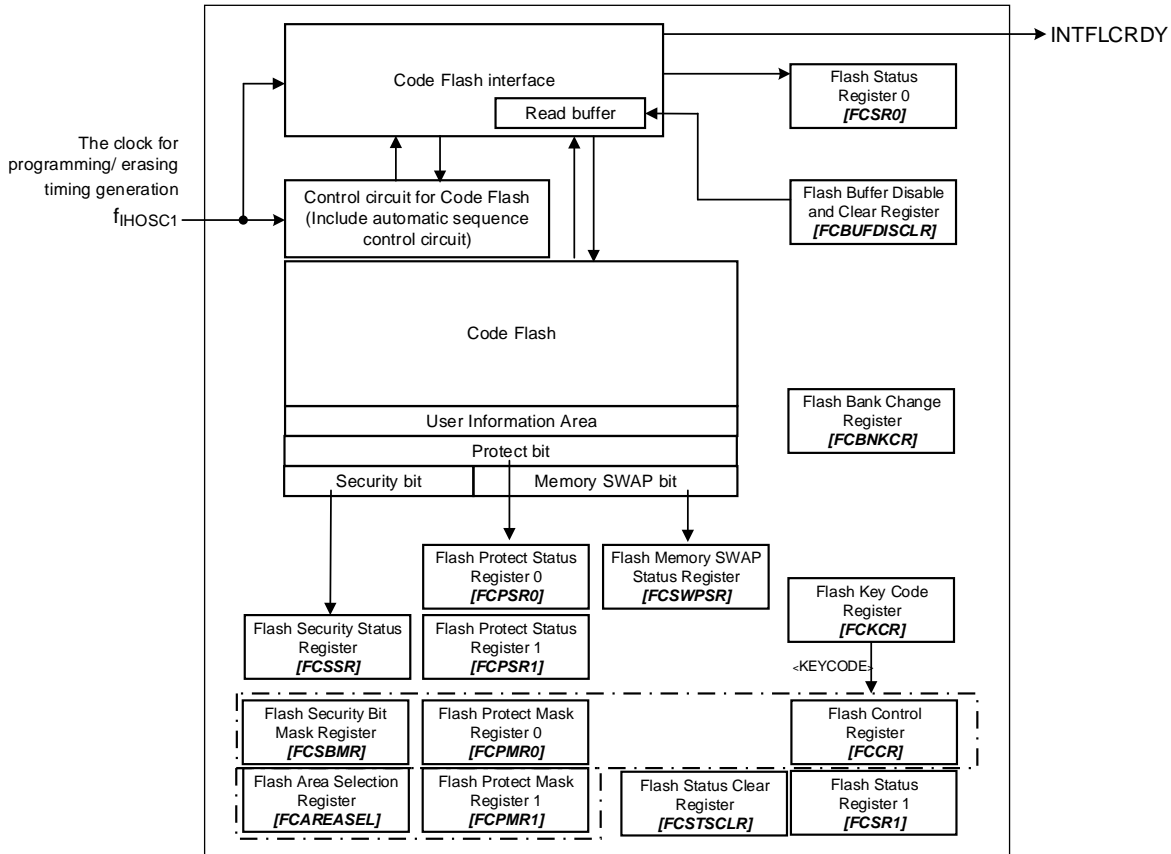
INTFLCRDY

Code Flash interface

Read buffer

Flash Status Register 0 [FCSR0]

The clock for programming/ erasing timing generation

$f_{IHOSC1}$

Control circuit for Code Flash (Include automatic sequence control circuit)

Flash Buffer Disable and Clear Register [FCBUFDISCLR]

Code Flash

Flash Bank Change Register [FCBNKCR]

User Information Area

Protect bit

Security bit

Memory SWAP bit

Flash Protect Status Register 0 [FCPSR0]

Flash Memory SWAP Status Register [FCSWPSR]

Flash Key Code Register [FCKCR]

Flash Security Status Register [FCSSR]

Flash Protect Status Register 1 [FCPSR1]

<KEYCODE>

Flash Security Bit Mask Register [FCSBMR]

Flash Protect Mask Register 0 [FCPMR0]

Flash Control Register [FCCR]

Flash Area Selection Register [FCAREASEL]

Flash Protect Mask Register 1 [FCPMR1]

Flash Status Clear Register [FCSTSCLR]

Flash Status Register 1 [FCSR1]